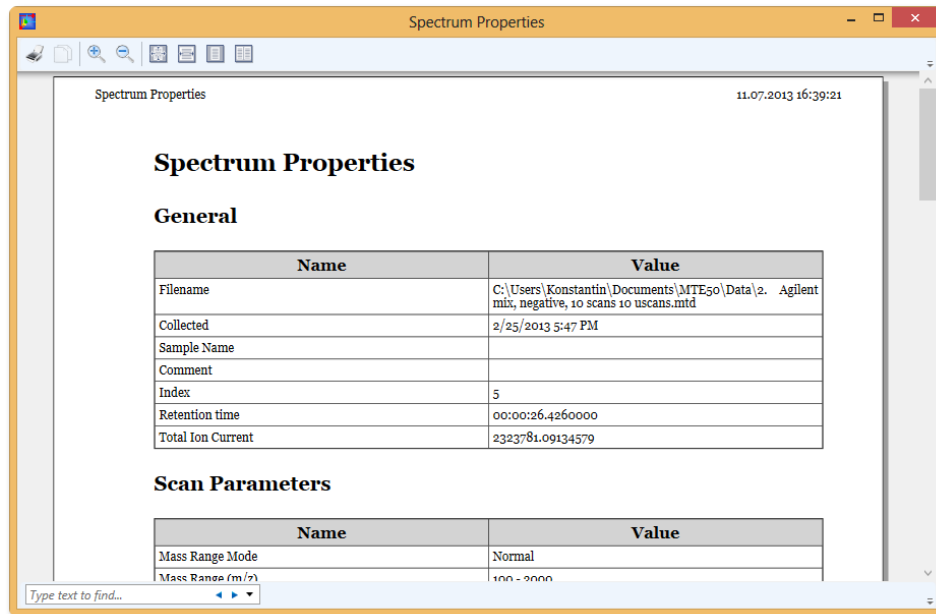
Spectrum Properties

Spectrum Properties 11.07.2013 16:39:21

Spectrum Properties

General

| Name | Value |
|---|---|
| Filename | C:\Users\Konstantin\Documents\MTE50\Data\2. Agilent mix, negative, 10 scans 10 uscans.mtd |
| Collected | 2/25/2013 5:47 PM |
| Sample Name | |
| Comment | |
| Index | 5 |
| Retention time | 00:00:26.4260000 |
| Total Ion Current | 2323781.09134579 |

Scan Parameters

| Name | Value |
|---|---|
| Mass Range Mode | Normal |
| Mass Range (m/z) | 100 - 2000 |

Type text to find...